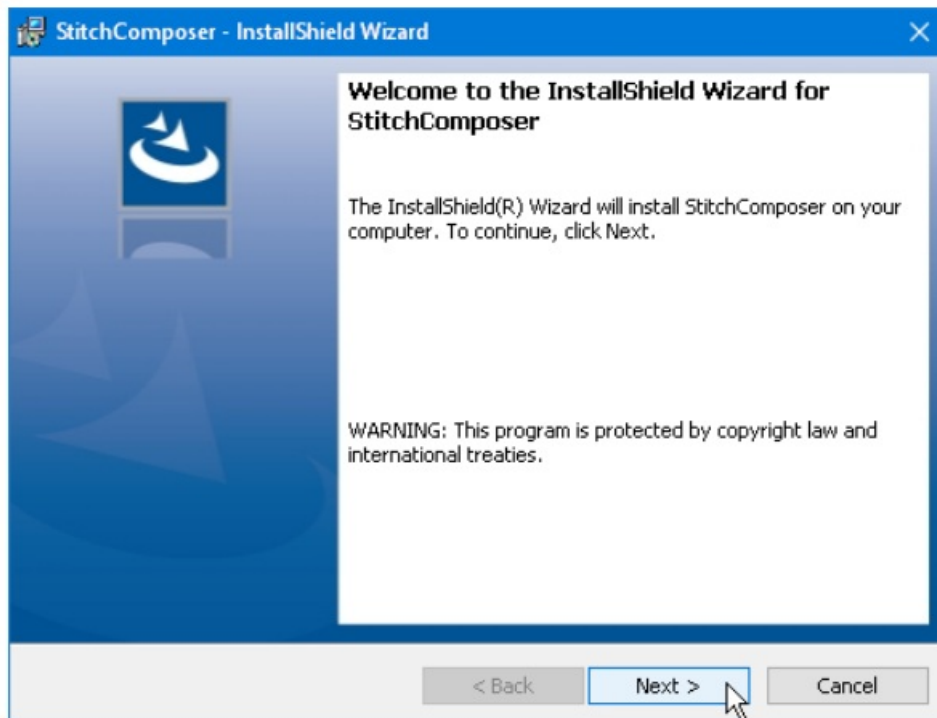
StitchComposer - InstallShield Wizard

Welcome to the InstallShield Wizard for StitchComposer

The InstallShield(R) Wizard will install StitchComposer on your computer. To continue, click Next.

WARNING: This program is protected by copyright law and international treaties.

< Back
Next >
Cancel